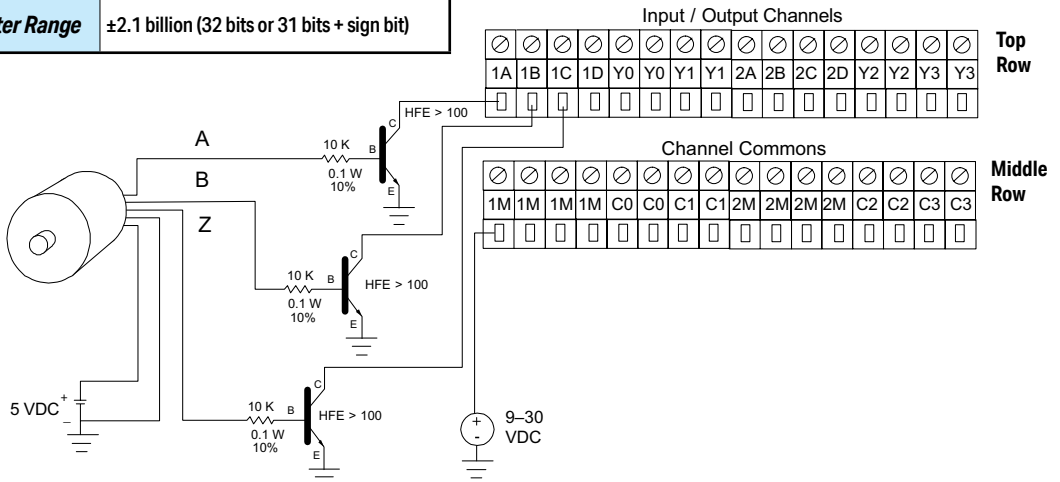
| ter Range | ±2.1 billion (32 bits or 31 bits + sign bit) |
|---|---|

Input / Output Channels

| 1A | 1B | 1C | 1D | Y0 | Y0 | Y1 | Y1 | 2A | 2B | 2C | 2D | Y2 | Y2 | Y3 | Y3 |
|---|---|---|---|---|---|---|---|---|---|---|---|---|---|---|---|

Top Row

Channel Commons

| 1M | 1M | 1M | 1M | C0 | C0 | C1 | C1 | 2M | 2M | 2M | 2M | C2 | C2 | C3 | C3 |
|---|---|---|---|---|---|---|---|---|---|---|---|---|---|---|---|

Middle Row

A

B

Z

10 K
0.1 W
10%
B
C
E
HFE > 100

10 K
0.1 W
10%
B
C
E
HFE > 100

10 K
0.1 W
10%
B
C
E
HFE > 100

5 VDC
+
−

+
-
9–30
VDC